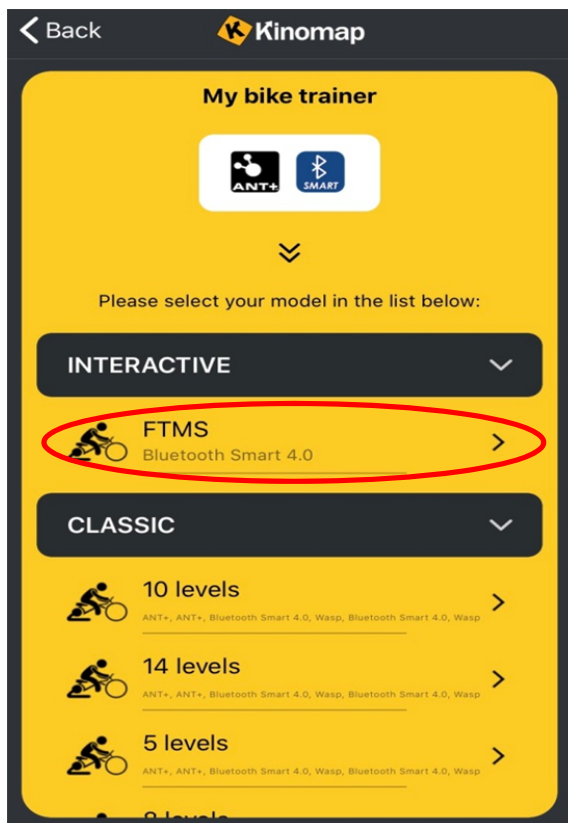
< Back

Kinomap

My bike trainer

ANT+

SMART

Please select your model in the list below:

INTERACTIVE

FTMS
Bluetooth Smart 4.0

CLASSIC

10 levels
ANT+, ANT+, Bluetooth Smart 4.0, Wasp, Bluetooth Smart 4.0, Wasp

14 levels
ANT+, ANT+, Bluetooth Smart 4.0, Wasp, Bluetooth Smart 4.0, Wasp

5 levels
ANT+, ANT+, Bluetooth Smart 4.0, Wasp, Bluetooth Smart 4.0, Wasp

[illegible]